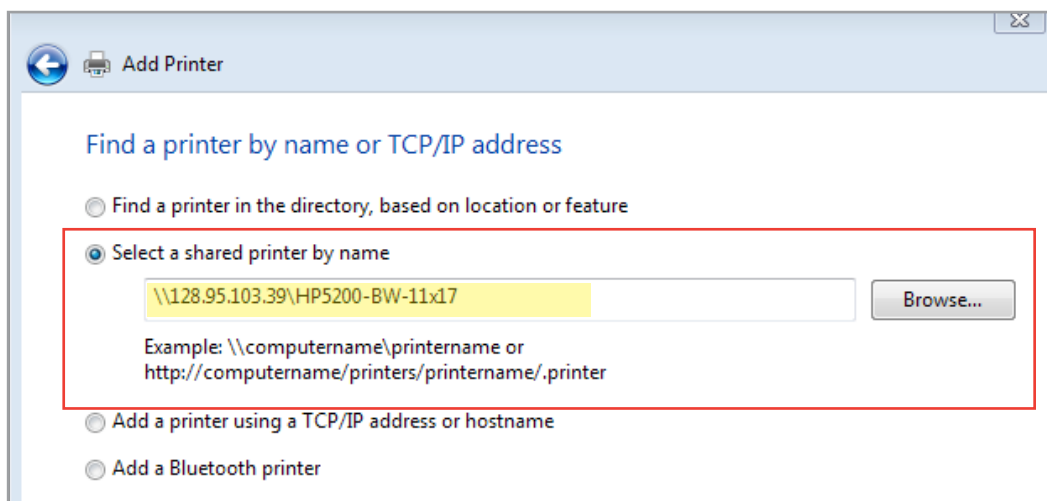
Add Printer

Find a printer by name or TCP/IP address

Find a printer in the directory, based on location or feature

Select a shared printer by name

\\128.95.103.39\HP5200-BW-11x17

Browse...

Example: \\computername\printername or http://computername/printers/printername/.printer

Add a printer using a TCP/IP address or hostname

Add a Bluetooth printer